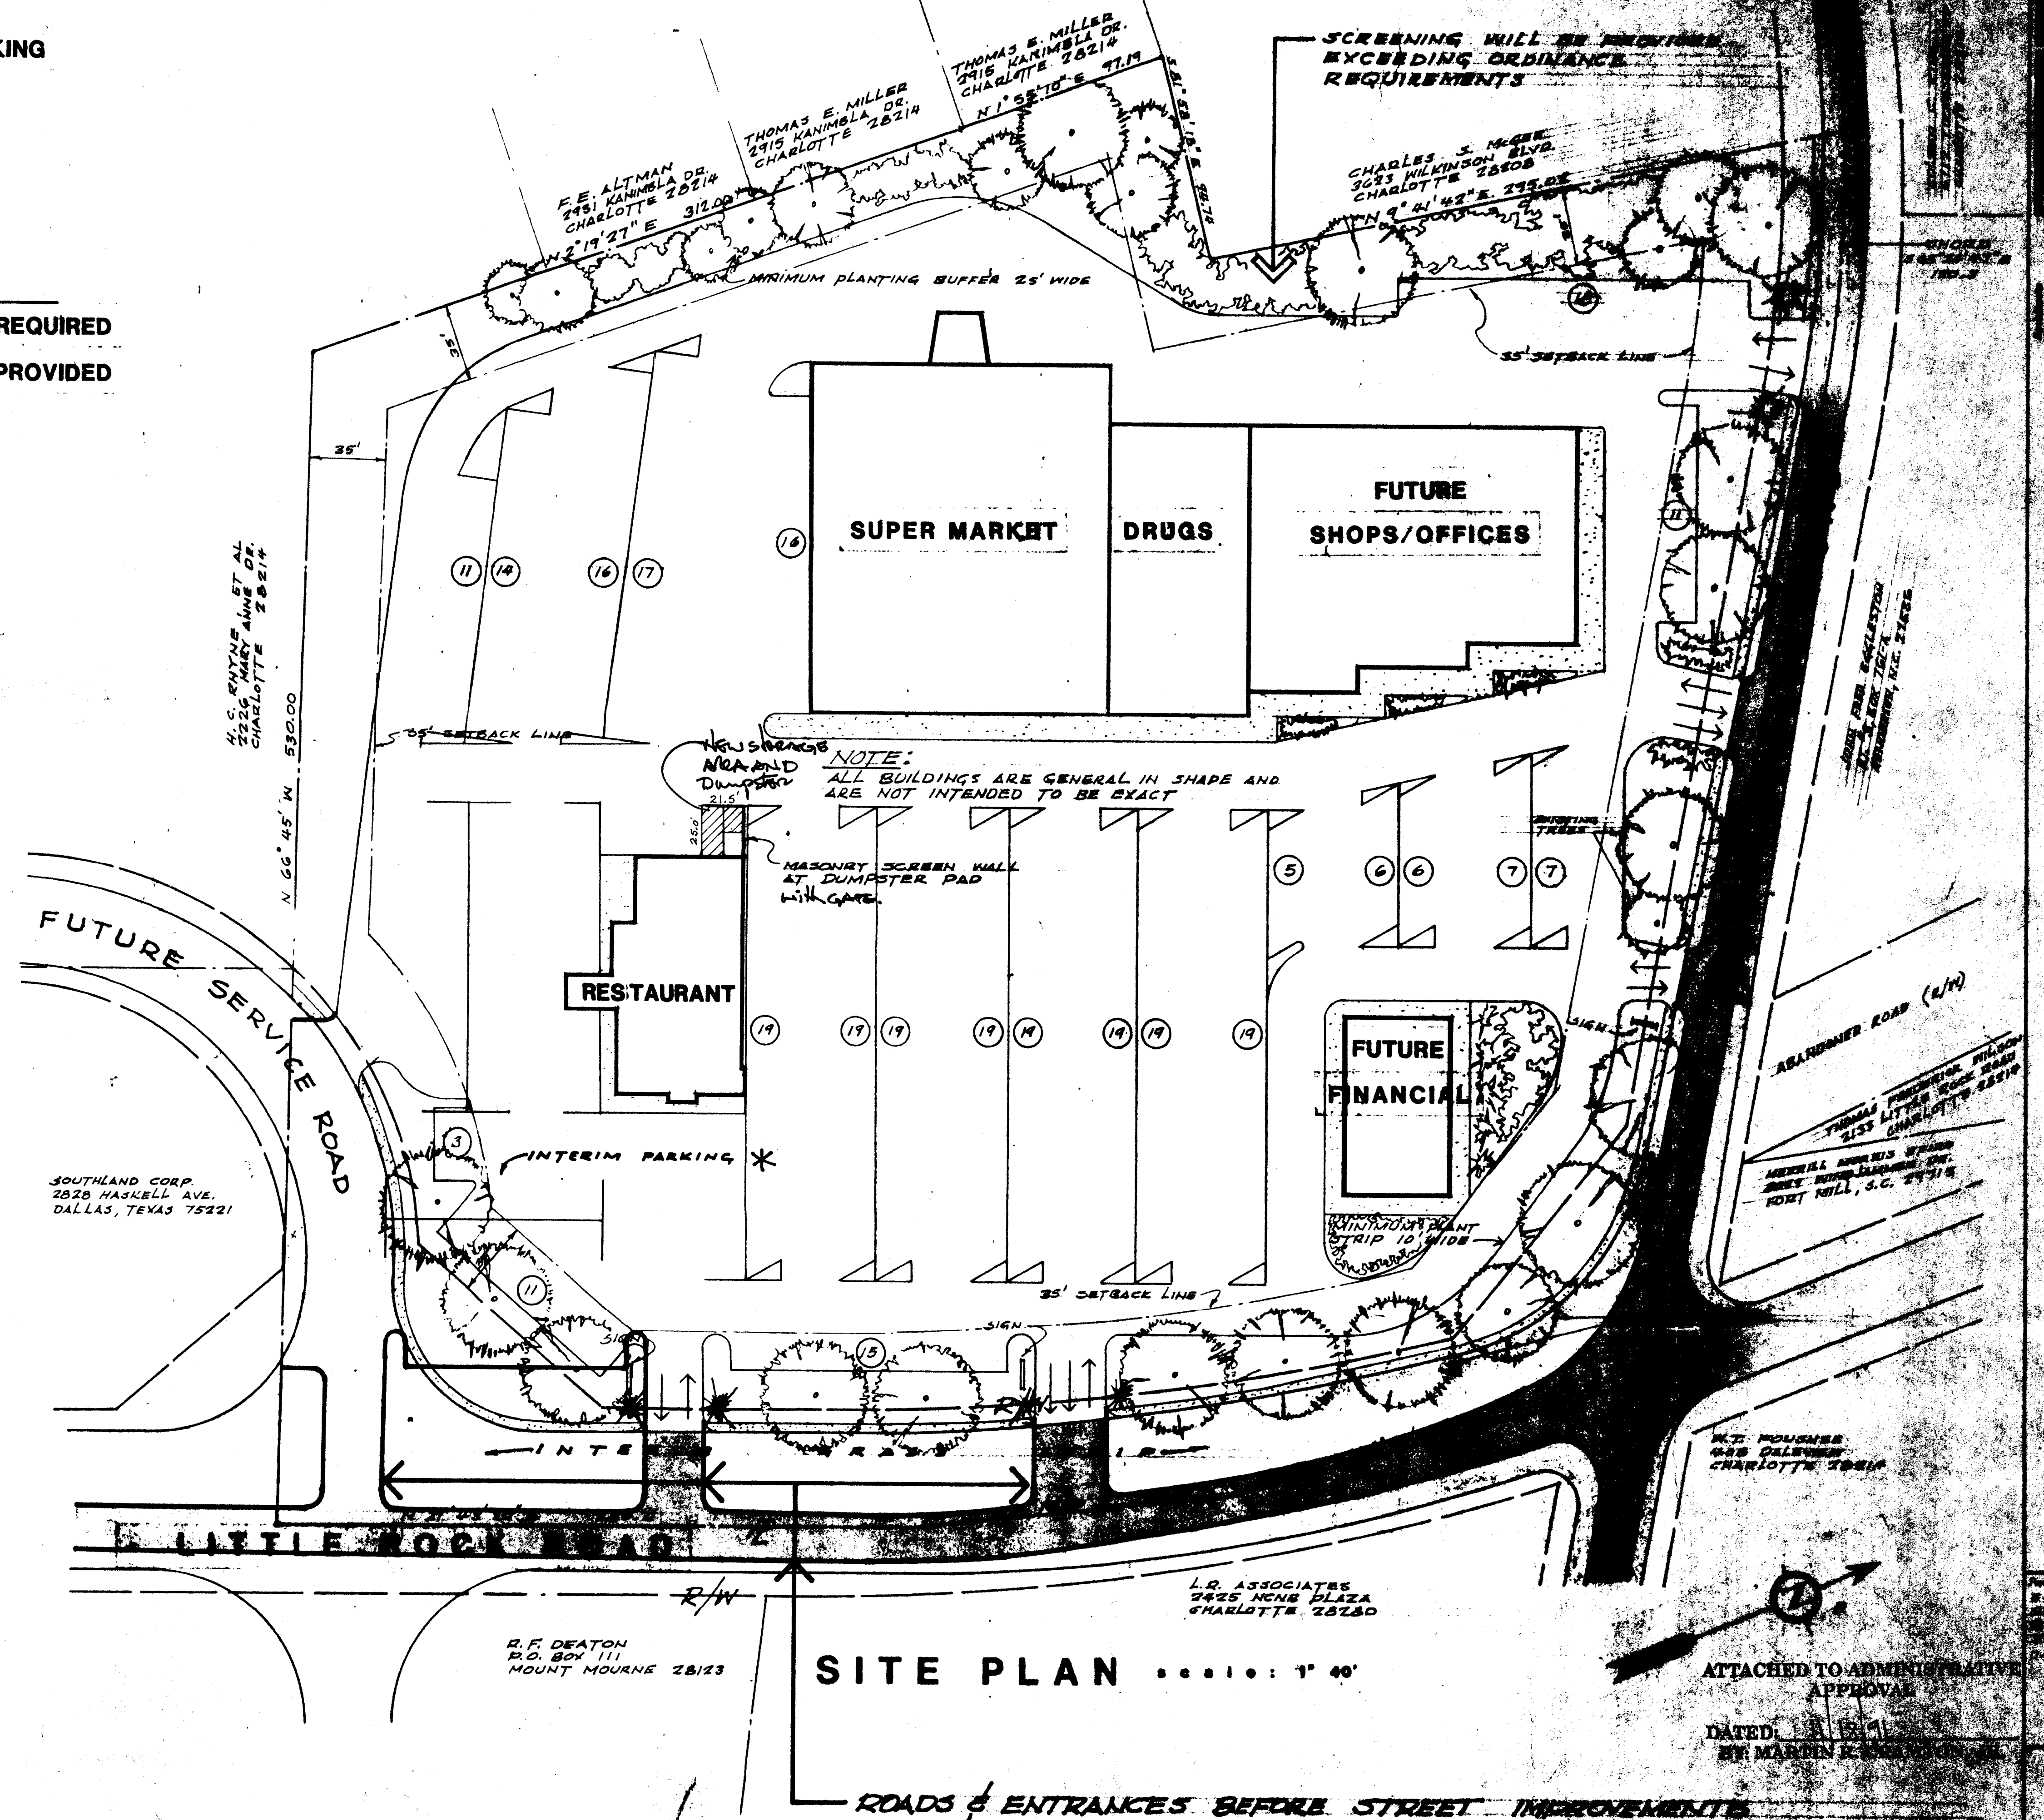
KING

REQUIRED
PROVIDED

SCREENING WILL BE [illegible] EXCEEDING ORDINANCE REQUIREMENTS

THOMAS E. MILLER 2915 KANIMBLA DR. CHARLOTTE 28214
N 1°55'10" E 97.19

THOMAS E. MILLER 2915 KANIMBLA DR. CHARLOTTE 28214

F.E. ALTMAN 2931 KANIMBLA DR. CHARLOTTE 28214
2°19'27" E 312.00

CHARLES S. McGEE 3623 WILKINSON BLVD. CHARLOTTE 28208
N 9°41'42" E 295.05

MINIMUM PLANTING BUFFER 25' WIDE

35'

35' SETBACK LINE

35'

SUPER MARKET

DRUGS

FUTURE SHOPS/OFFICES

16
11 14 16 17
11

H. C. RHYNE, ET AL 2226 MARY ANNE DR. CHARLOTTE 28214

N 66°45' W 530.00

35' SETBACK LINE

NEWSPAPER AREA AND DUMPSTER
21.5'
25.0

NOTE: ALL BUILDINGS ARE GENERAL IN SHAPE AND ARE NOT INTENDED TO BE EXACT

MASONRY SCREEN WALL AT DUMPSTER PAD WITH GATE.

5 6 6 7 7

EXISTING TREES

FUTURE SERVICE ROAD

RESTAURANT

19 19 19 19 19 19 19 19

FUTURE FINANCIAL

SIGN

ABANDONED ROAD (R/W)

THOMAS FREDERICK WILSON 2133 LITTLE ROCK ROAD CHARLOTTE 28214

MERRILL MORRIS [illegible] FORT MILL, S.C. 29715

3

INTERIM PARKING *

SOUTHLAND CORP. 2828 HASKELL AVE. DALLAS, TEXAS 75221

MINIMUM PLANT STRIP 10' WIDE

11

35' SETBACK LINE

SIGN
SIGN
15

INTE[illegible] RAS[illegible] I R

LITTLE ROCK ROAD

R/W

L.Q. ASSOCIATES 2425 NCNB PLAZA CHARLOTTE 28280

W.T. FOUSHEE 425 OAKVIEW CHARLOTTE 28214

R.F. DEATON P.O. BOX 111 MOUNT MOURNE 28123

SITE PLAN scale: 1" 40'

ATTACHED TO ADMINISTRATIVE APPROVAL

DATED: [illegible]
BY MARTIN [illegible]

ROADS & ENTRANCES BEFORE STREET IMPROVEMENTS